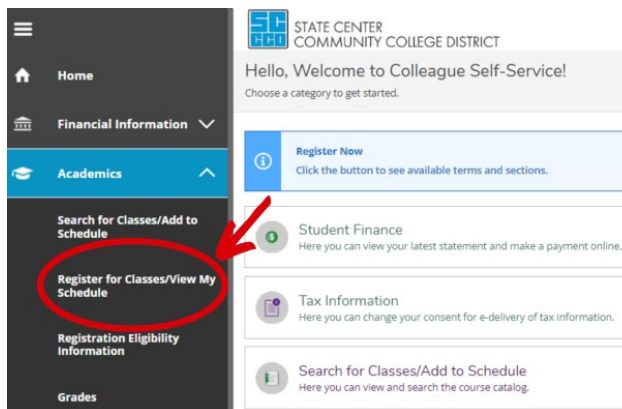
Home

Financial Information

Academics

Search for Classes/Add to Schedule

Register for Classes/View My Schedule

Registration Eligibility Information

Grades

STATE CENTER COMMUNITY COLLEGE DISTRICT

Hello, Welcome to Colleague Self-Service!

Choose a category to get started.

Register Now
Click the button to see available terms and sections.

Student Finance
Here you can view your latest statement and make a payment online.

Tax Information
Here you can change your consent for e-delivery of tax information.

Search for Classes/Add to Schedule
Here you can view and search the course catalog.